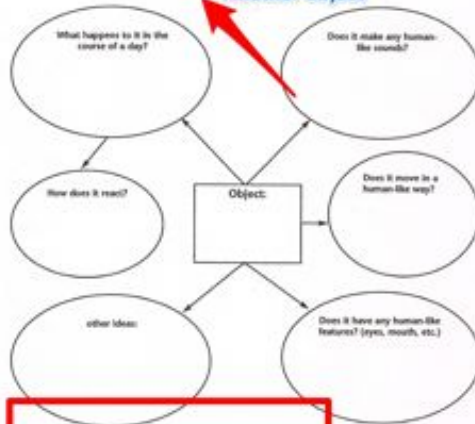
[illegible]

What happens to it in the course of a day?

Does it make any human-like sounds?

How does it react?

Object:

Does it move in a human-like way?

other ideas:

Does it have any human-like features? (eyes, mouth, etc.)